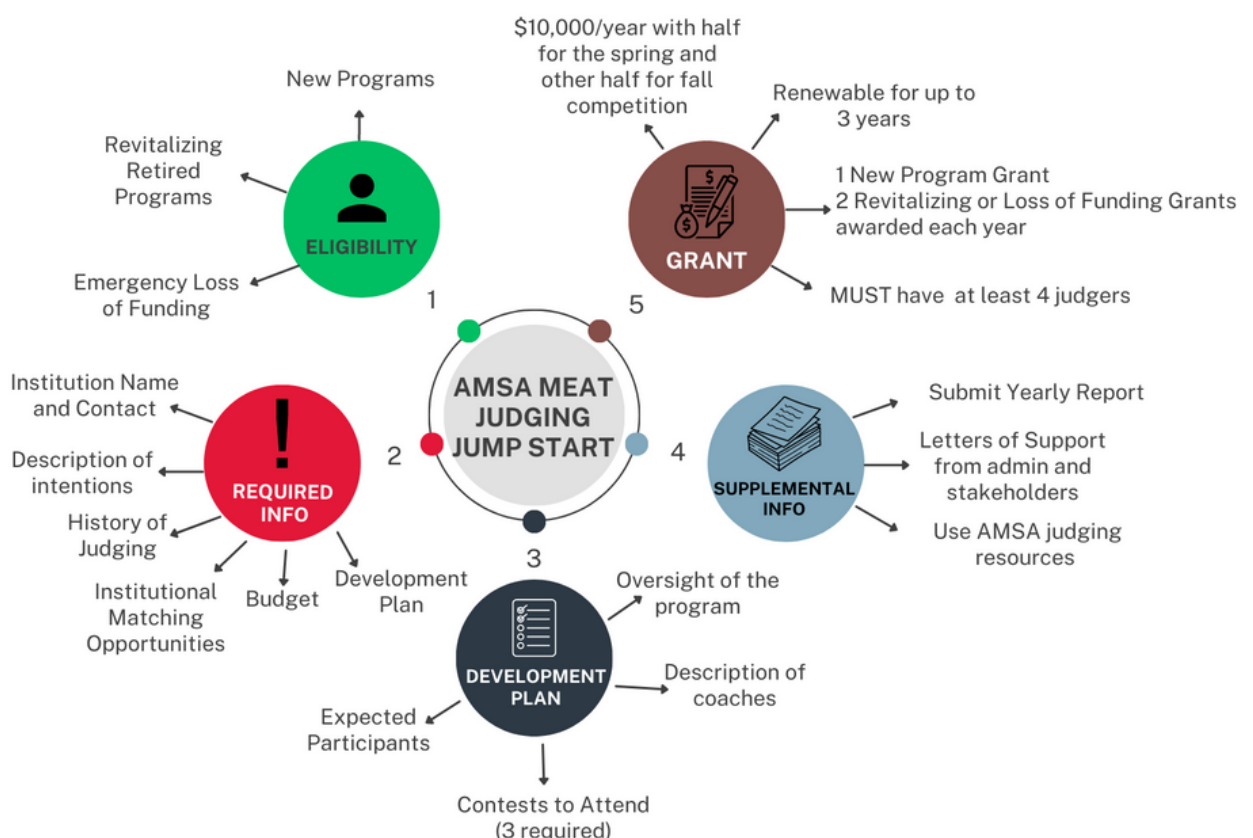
AMSA MEAT JUDGING JUMP START

ELIGIBILITY

1

New Programs

Revitalizing Retired Programs

Emergency Loss of Funding

REQUIRED INFO

2

Institution Name and Contact

Description of intentions

History of Judging

Institutional Matching Opportunities

Budget

Development Plan

DEVELOPMENT PLAN

3

Oversight of the program

Description of coaches

Expected Participants

Contests to Attend (3 required)

SUPPLEMENTAL INFO

4

Submit Yearly Report

Letters of Support from admin and stakeholders

Use AMSA judging resources

GRANT

5

$10,000/year with half for the spring and other half for fall competition

Renewable for up to 3 years

1 New Program Grant
2 Revitalizing or Loss of Funding Grants awarded each year

MUST have at least 4 judgers